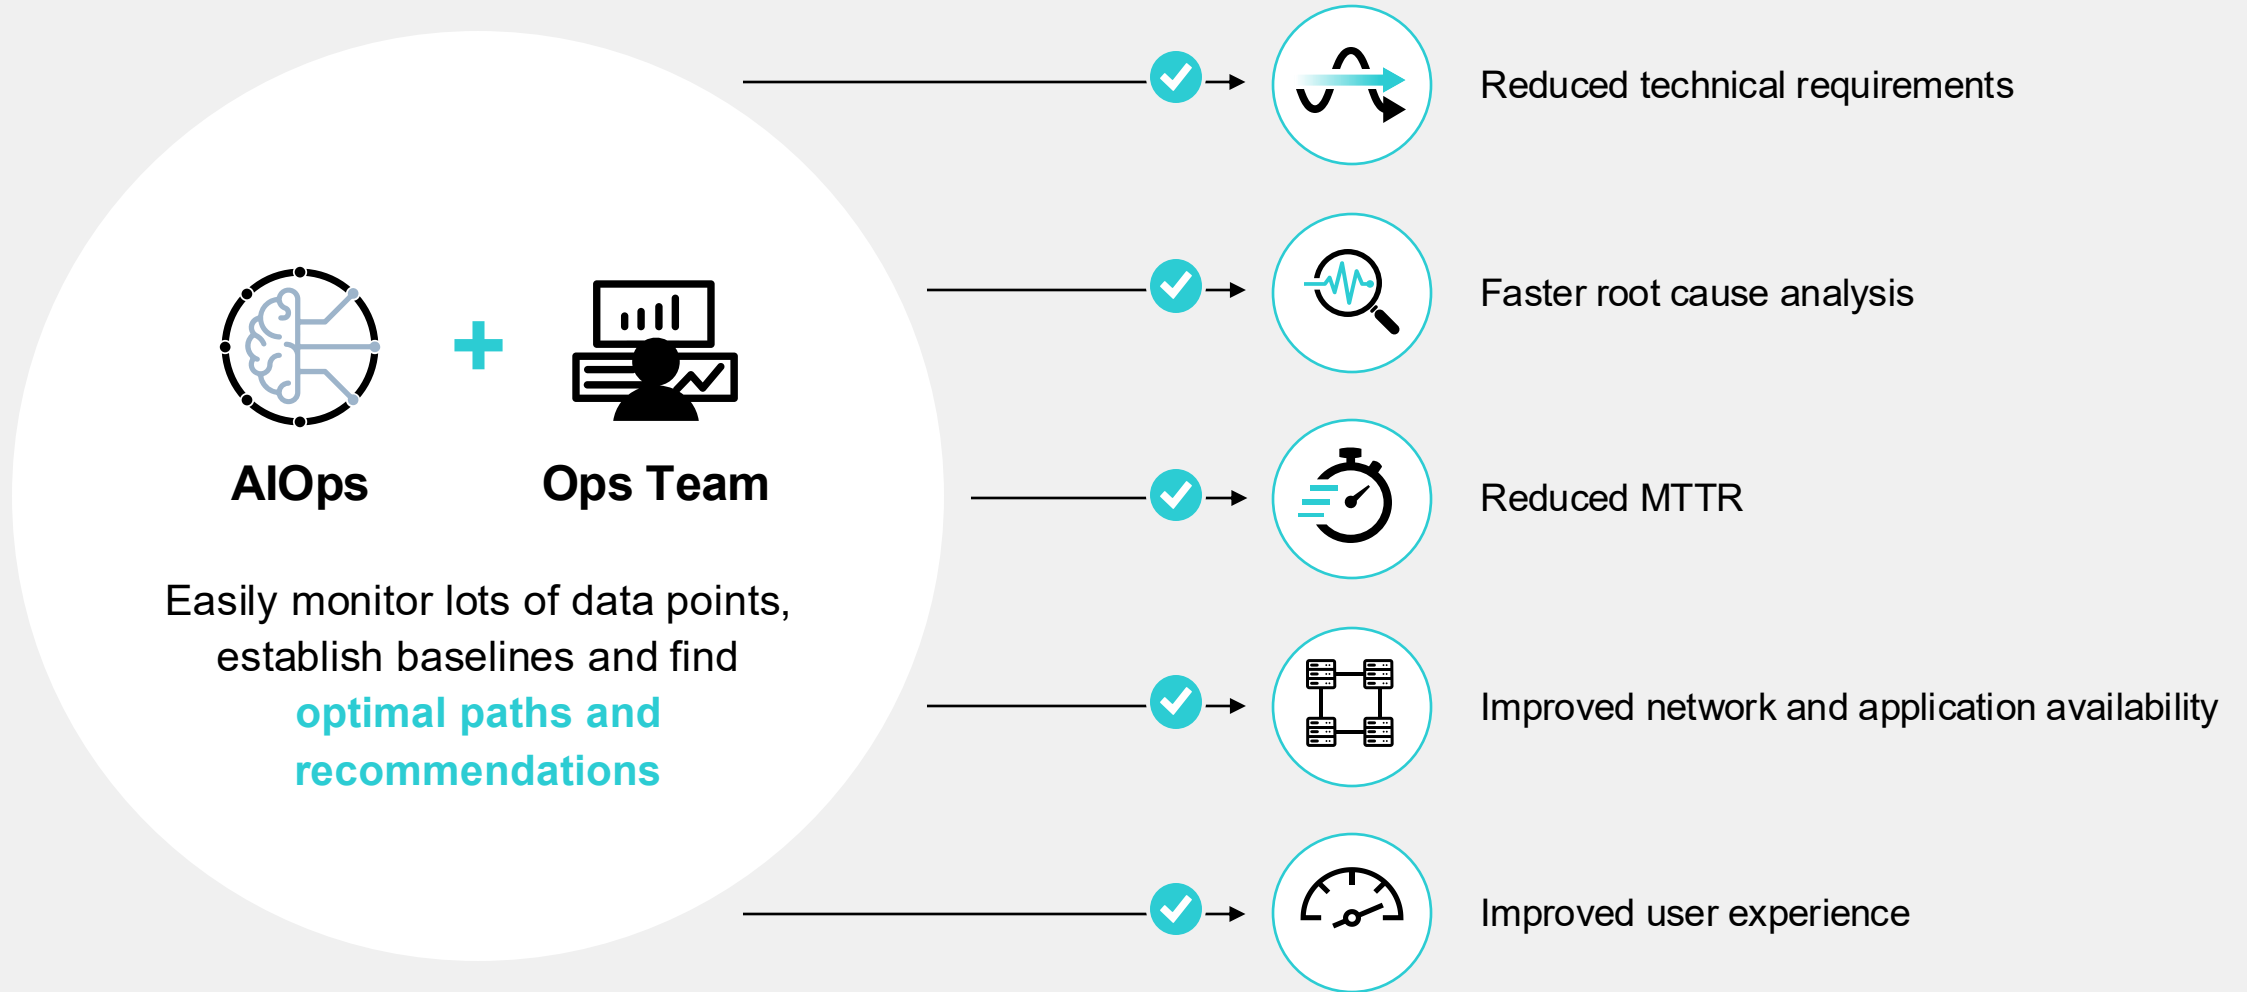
AIOps

+

Ops Team

Easily monitor lots of data points, establish baselines and find optimal paths and recommendations

Reduced technical requirements

Faster root cause analysis

Reduced MTTR

Improved network and application availability

Improved user experience